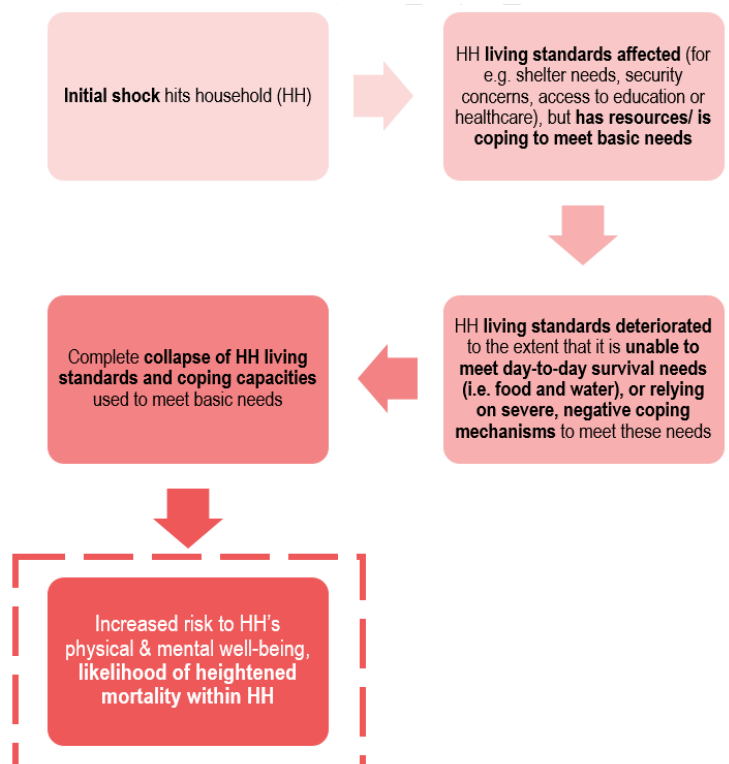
Initial shock hits household (HH)

HH living standards affected (for e.g. shelter needs, security concerns, access to education or healthcare), but has resources/ is coping to meet basic needs

HH living standards deteriorated to the extent that it is unable to meet day-to-day survival needs (i.e. food and water), or relying on severe, negative coping mechanisms to meet these needs

Complete collapse of HH living standards and coping capacities used to meet basic needs

Increased risk to HH's physical & mental well-being, likelihood of heightened mortality within HH